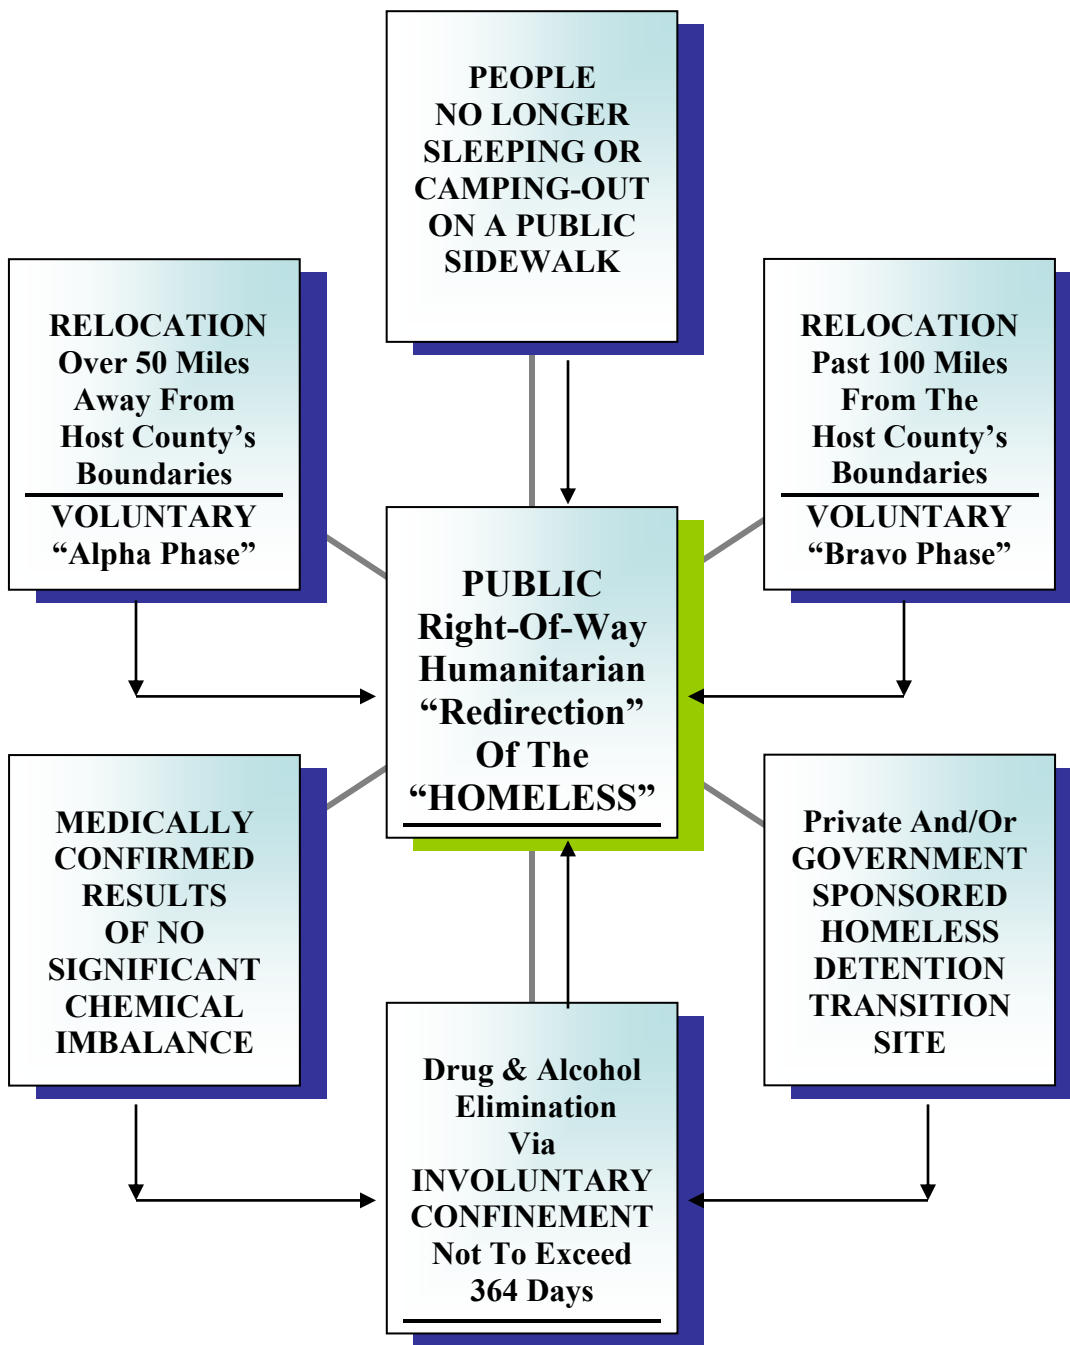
PEOPLE
NO LONGER
SLEEPING OR
CAMPING-OUT
ON A PUBLIC
SIDEWALK

RELOCATION
Over 50 Miles
Away From
Host County's
Boundaries
VOLUNTARY
"Alpha Phase"

RELOCATION
Past 100 Miles
From The
Host County's
Boundaries
VOLUNTARY
"Bravo Phase"

PUBLIC
Right-Of-Way
Humanitarian
"Redirection"
Of The
"HOMELESS"

MEDICALLY
CONFIRMED
RESULTS
OF NO
SIGNIFICANT
CHEMICAL
IMBALANCE

Private And/Or
GOVERNMENT
SPONSORED
HOMELESS
DETENTION
TRANSITION
SITE

Drug & Alcohol
Elimination
Via
INVOLUNTARY
CONFINEMENT
Not To Exceed
364 Days